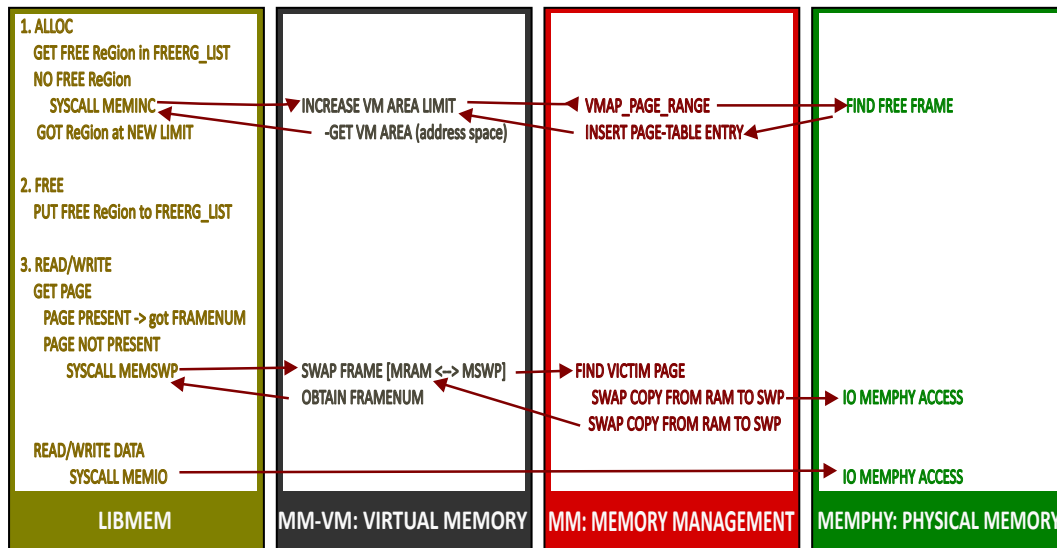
1. ALLOC
GET FREE ReGion in FREERG_LIST
NO FREE ReGion
SYSCALL MEMINC
GOT ReGion at NEW LIMIT

2. FREE
PUT FREE ReGion to FREERG_LIST

3. READ/WRITE
GET PAGE
PAGE PRESENT -> got FRAMENUM
PAGE NOT PRESENT
SYSCALL MEMSWP

READ/WRITE DATA
SYSCALL MEMIO

LIBMEM

INCREASE VM AREA LIMIT
-GET VM AREA (address space)

SWAP FRAME [MRAM <--> MSWP]
OBTAIN FRAMENUM

MM-VM: VIRTUAL MEMORY

VMAP_PAGE_RANGE
INSERT PAGE-TABLE ENTRY

FIND VICTIM PAGE
SWAP COPY FROM RAM TO SWP
SWAP COPY FROM RAM TO SWP

MM: MEMORY MANAGEMENT

FIND FREE FRAME

IO MEMPHY ACCESS

IO MEMPHY ACCESS

MEMPHY: PHYSICAL MEMORY